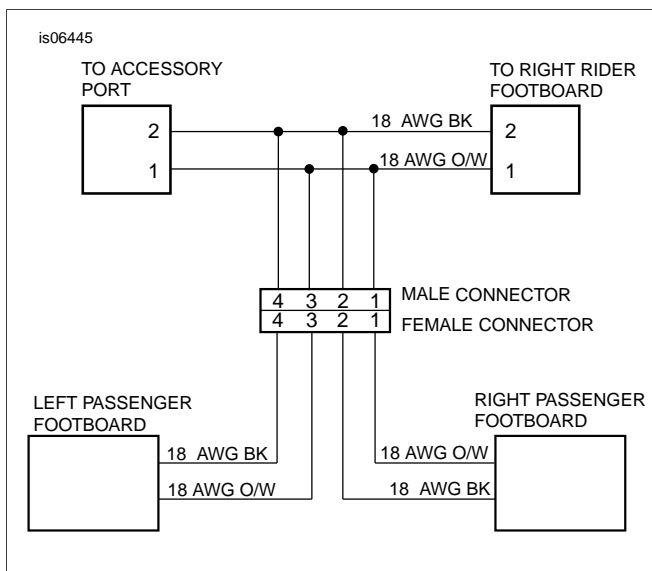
is06445

TO ACCESSORY PORT

2

1

TO RIGHT RIDER FOOTBOARD

18 AWG BK

2

18 AWG O/W

1

| 4 | 3 | 2 | 1 |
|---|---|---|---|
| 4 | 3 | 2 | 1 |

MALE CONNECTOR

FEMALE CONNECTOR

LEFT PASSENGER FOOTBOARD

18 AWG BK

18 AWG O/W

RIGHT PASSENGER FOOTBOARD

18 AWG O/W

18 AWG BK